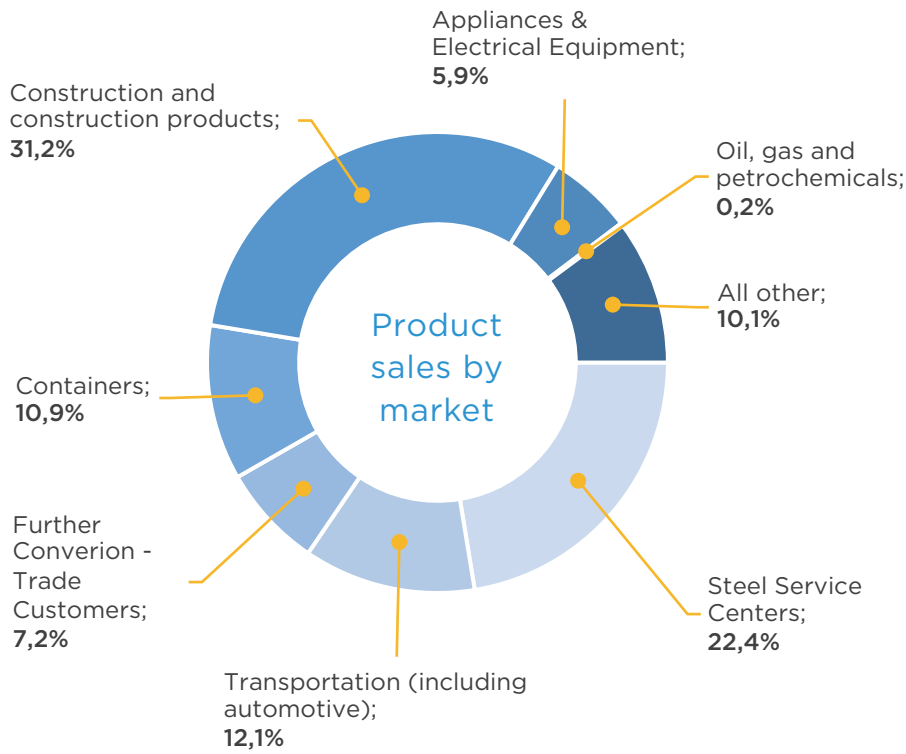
Appliances & Electrical Equipment; 5,9%

Construction and construction products; 31,2%

Oil, gas and petrochemicals; 0,2%

All other; 10,1%

Product sales by market

Containers; 10,9%

Further Converion - Trade Customers; 7,2%

Steel Service Centers; 22,4%

Transportation (including automotive); 12,1%